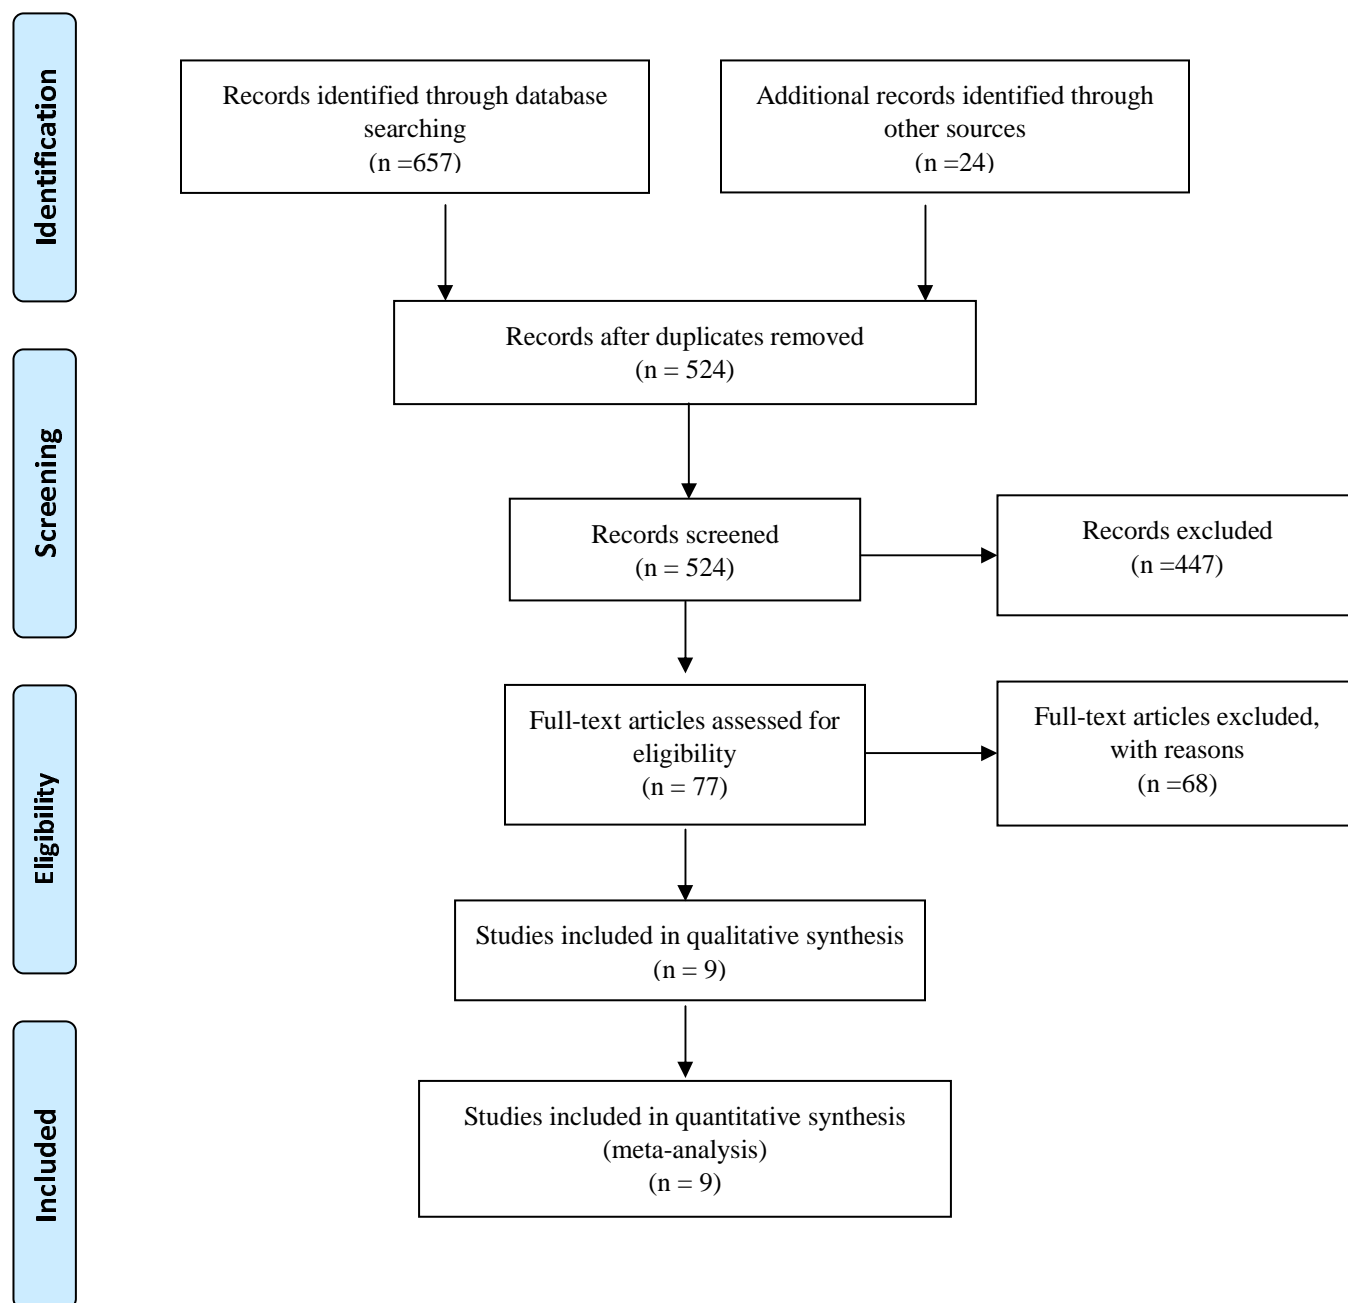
Identification

Records identified through database searching
(n =657)

Additional records identified through other sources
(n =24)

Records after duplicates removed
(n = 524)

Screening

Records screened
(n = 524)

Records excluded
(n =447)

Eligibility

Full-text articles assessed for eligibility
(n = 77)

Full-text articles excluded, with reasons
(n =68)

Studies included in qualitative synthesis
(n = 9)

Included

Studies included in quantitative synthesis
(meta-analysis)
(n = 9)